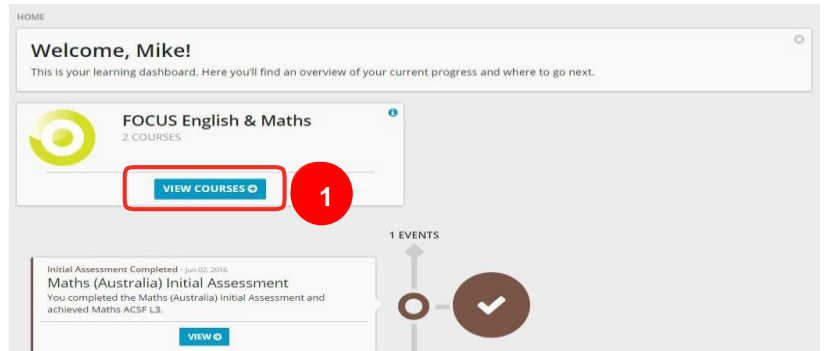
HOME

Welcome, Mike!

This is your learning dashboard. Here you'll find an overview of your current progress and where to go next.

FOCUS English & Maths

2 COURSES

VIEW COURSES

1

1 EVENTS

Initial Assessment Completed • Jun 02, 2016

Maths (Australia) Initial Assessment

You completed the Maths (Australia) Initial Assessment and achieved Maths ACSF L3.

VIEW